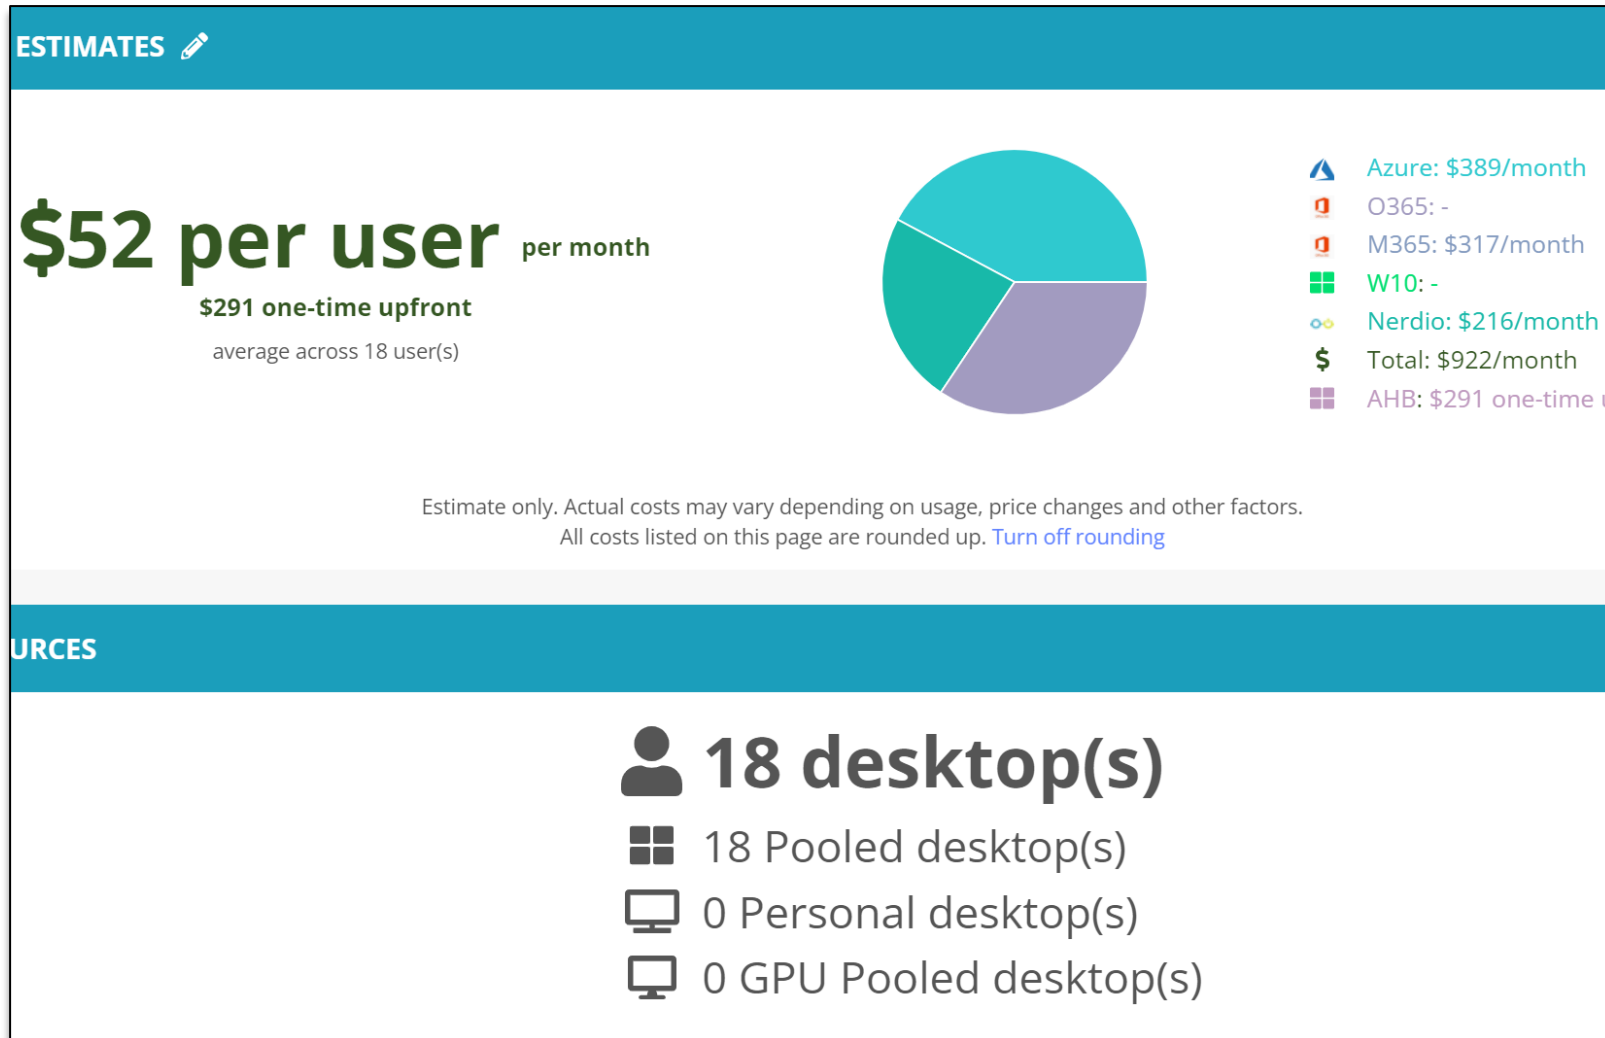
ESTIMATES

$52 per user per month

$291 one-time upfront

average across 18 user(s)

Azure: $389/month

O365: -

M365: $317/month

W10: -

Nerdio: $216/month

Total: $922/month

AHB: $291 one-time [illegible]

Estimate only. Actual costs may vary depending on usage, price changes and other factors. All costs listed on this page are rounded up. Turn off rounding

URCES

18 desktop(s)

18 Pooled desktop(s)

0 Personal desktop(s)

0 GPU Pooled desktop(s)